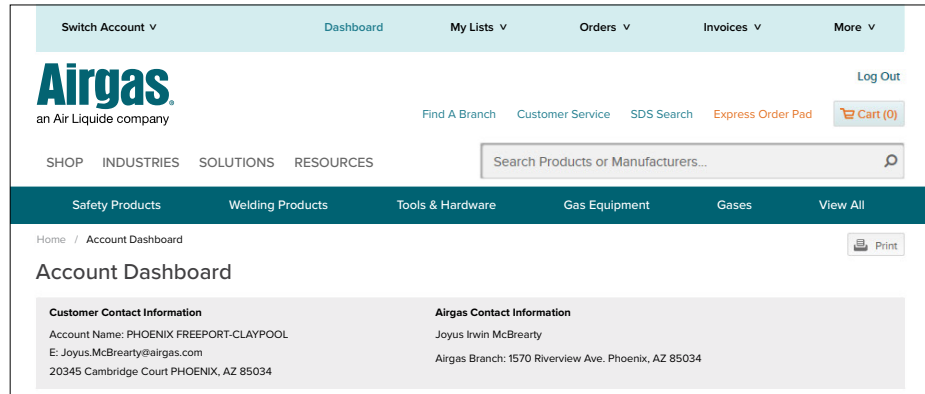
Switch Account ∨ Dashboard My Lists ∨ Orders ∨ Invoices ∨ More ∨

Airgas.
an Air Liquide company

Log Out

Find A Branch Customer Service SDS Search Express Order Pad Cart (0)

SHOP INDUSTRIES SOLUTIONS RESOURCES

Search Products or Manufacturers...

Safety Products Welding Products Tools & Hardware Gas Equipment Gases View All

Home / Account Dashboard

Print

Account Dashboard

Customer Contact Information
Account Name: PHOENIX FREEPORT-CLAYPOOL
E: Joyus.McBrearty@airgas.com
20345 Cambridge Court PHOENIX, AZ 85034

Airgas Contact Information
Joyus Irwin McBrearty
Airgas Branch: 1570 Riverview Ave. Phoenix, AZ 85034